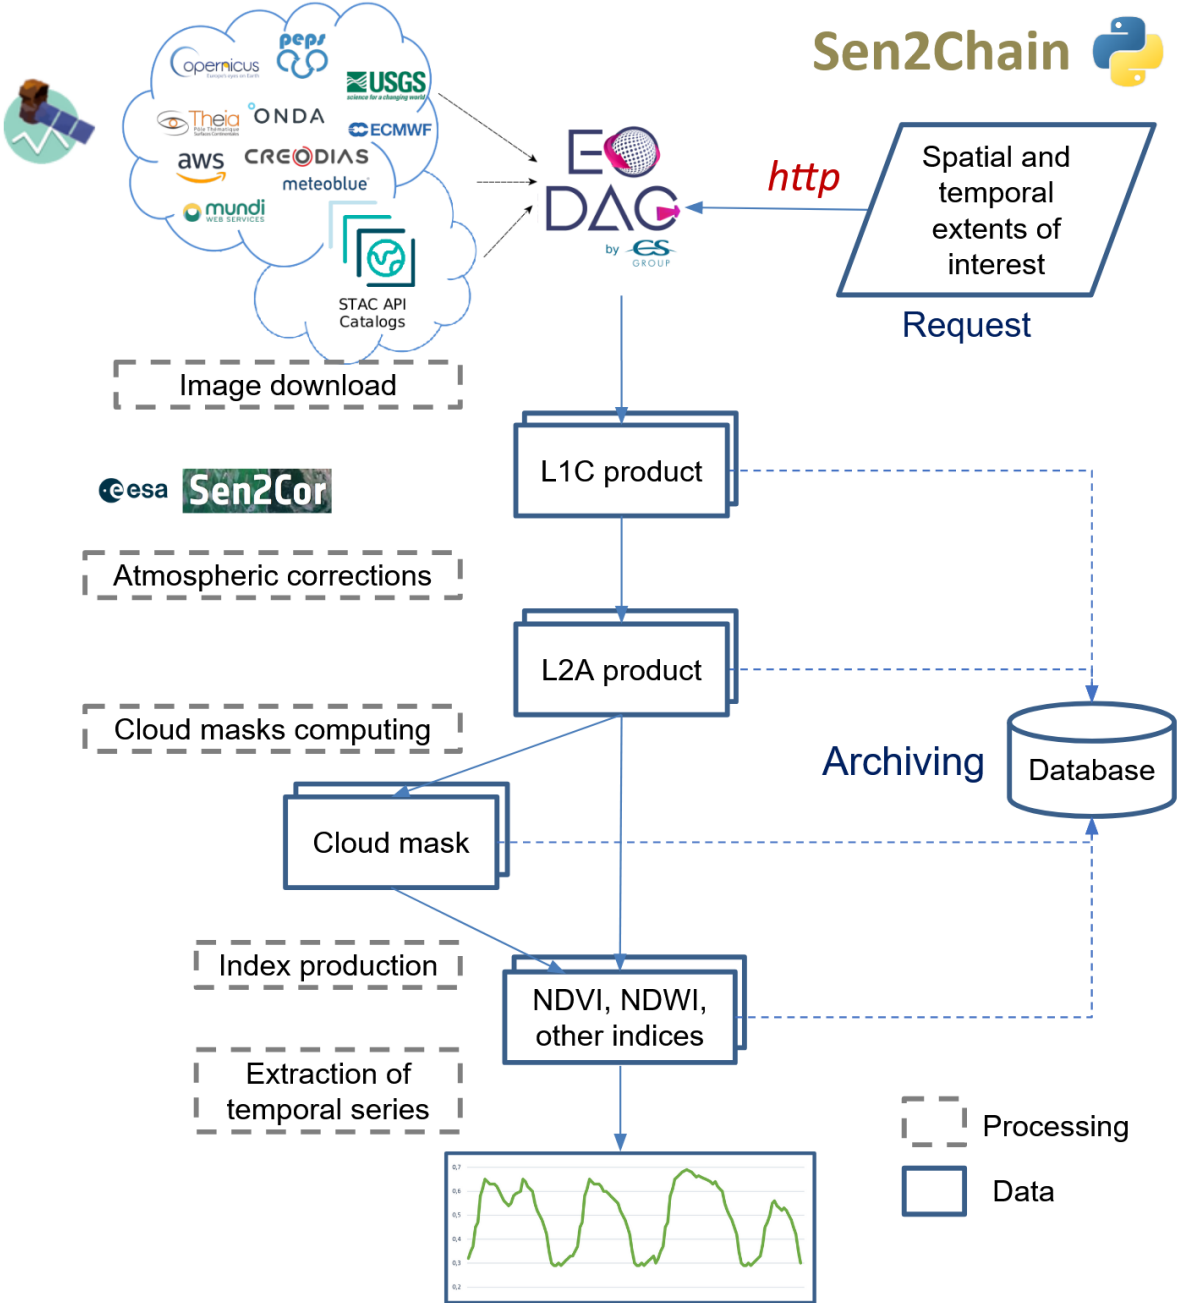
Sen2Chain

opernicus
peps
USGS
Theia
ONDA
ECMWF
aws
CREODIAS
meteoblue
mundi WEB SERVICES
STAC API Catalogs

EO DAG by CS GROUP

http

Spatial and temporal extents of interest

Request

Image download

L1C product

esa Sen2Cor

Atmospheric corrections

L2A product

Cloud masks computing

Archiving

Database

Cloud mask

Index production

NDVI, NDWI, other indices

Extraction of temporal series

Processing

Data

0,7
0,6
0,5
0,4
0,3
0,2